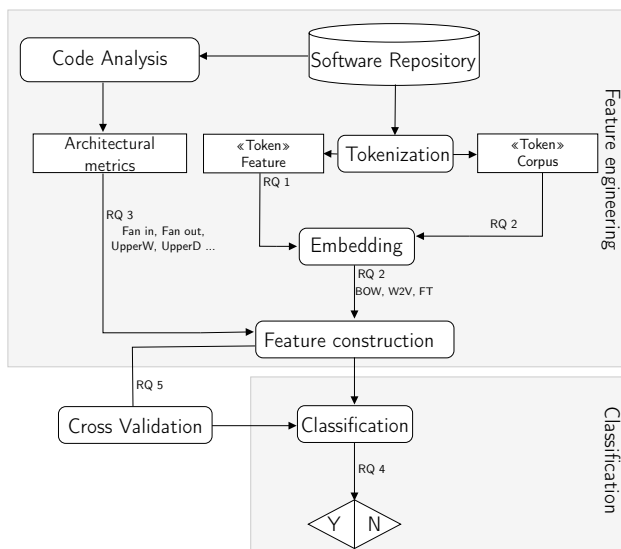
Code Analysis

Software Repository

Feature engineering

Architectural metrics

«Token» Feature

Tokenization

«Token» Corpus

RQ 1

RQ 3

Fan in, Fan out, UpperW, UpperD ...

RQ 2

Embedding

RQ 2

BOW, W2V, FT

Feature construction

RQ 5

Cross Validation

Classification

Classification

RQ 4

Y

N